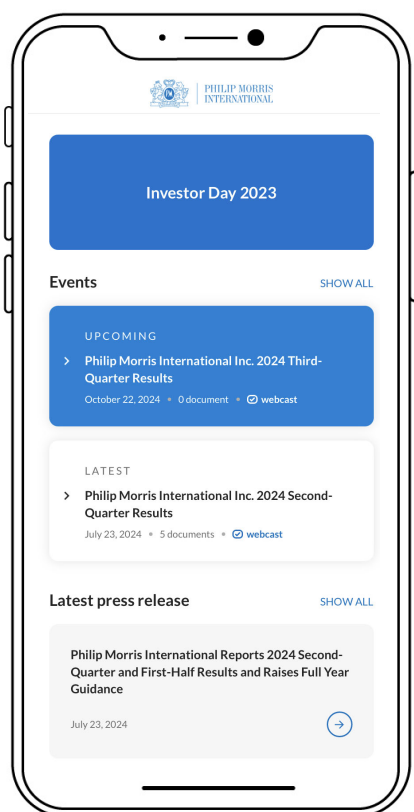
PHILIP MORRIS INTERNATIONAL

Investor Day 2023

Events

SHOW ALL

UPCOMING

Philip Morris International Inc. 2024 Third-Quarter Results

October 22, 2024 • 0 document • webcast

LATEST

Philip Morris International Inc. 2024 Second-Quarter Results

July 23, 2024 • 5 documents • webcast

Latest press release

SHOW ALL

Philip Morris International Reports 2024 Second-Quarter and First-Half Results and Raises Full Year Guidance

July 23, 2024